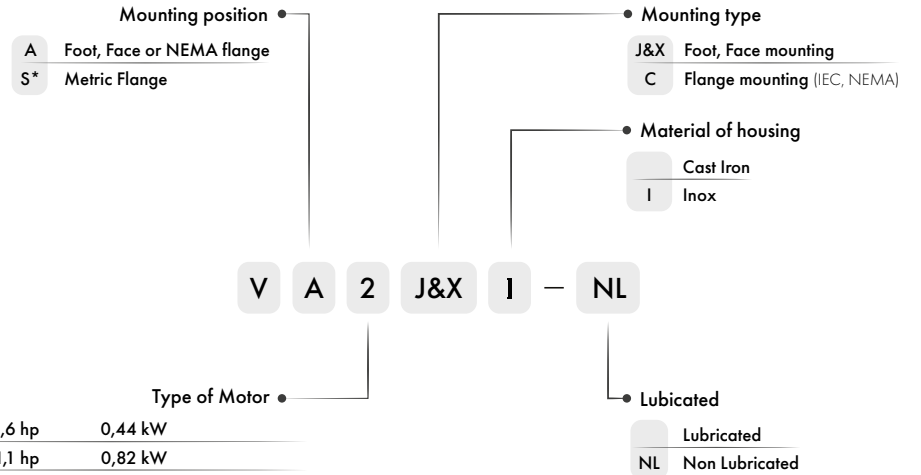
Mounting position

A Foot, Face or NEMA flange
S* Metric Flange

Mounting type

J&X Foot, Face mounting
C Flange mounting (IEC, NEMA)

Material of housing

Cast Iron
I Inox

V A 2 J&X I — NL

Type of Motor

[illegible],6 hp 0,44 kW
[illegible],1 hp 0,82 kW

Lubicated

Lubricated
NL Non Lubricated